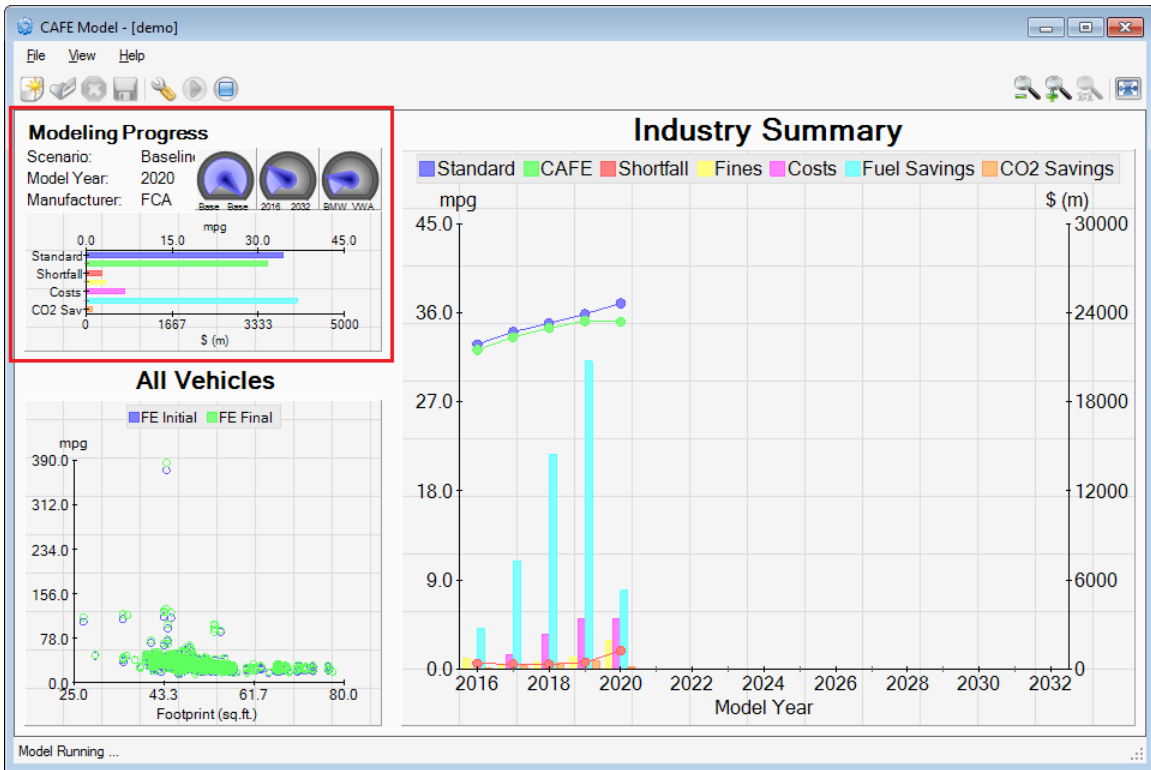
CAFE Model - [demo]

File View Help

Modeling Progress

Scenario: Baseline
Model Year: 2020
Manufacturer: FCA

Base Base
2016 2032
BMW VWA

mpg
0.0 15.0 30.0 45.0

Standard
Shortfall
Costs
CO2 Sav

0 1667 3333 5000
$ (m)

All Vehicles

FE Initial FE Final

mpg
390.0
312.0
234.0
156.0
78.0
0.0
25.0 43.3 61.7 80.0
Footprint (sq.ft.)

Industry Summary

Standard CAFE Shortfall Fines Costs Fuel Savings CO2 Savings

mpg
$ (m)
45.0
36.0
27.0
18.0
9.0
0.0
30000
24000
18000
12000
6000
0
2016 2018 2020 2022 2024 2026 2028 2030 2032
Model Year

Model Running ...